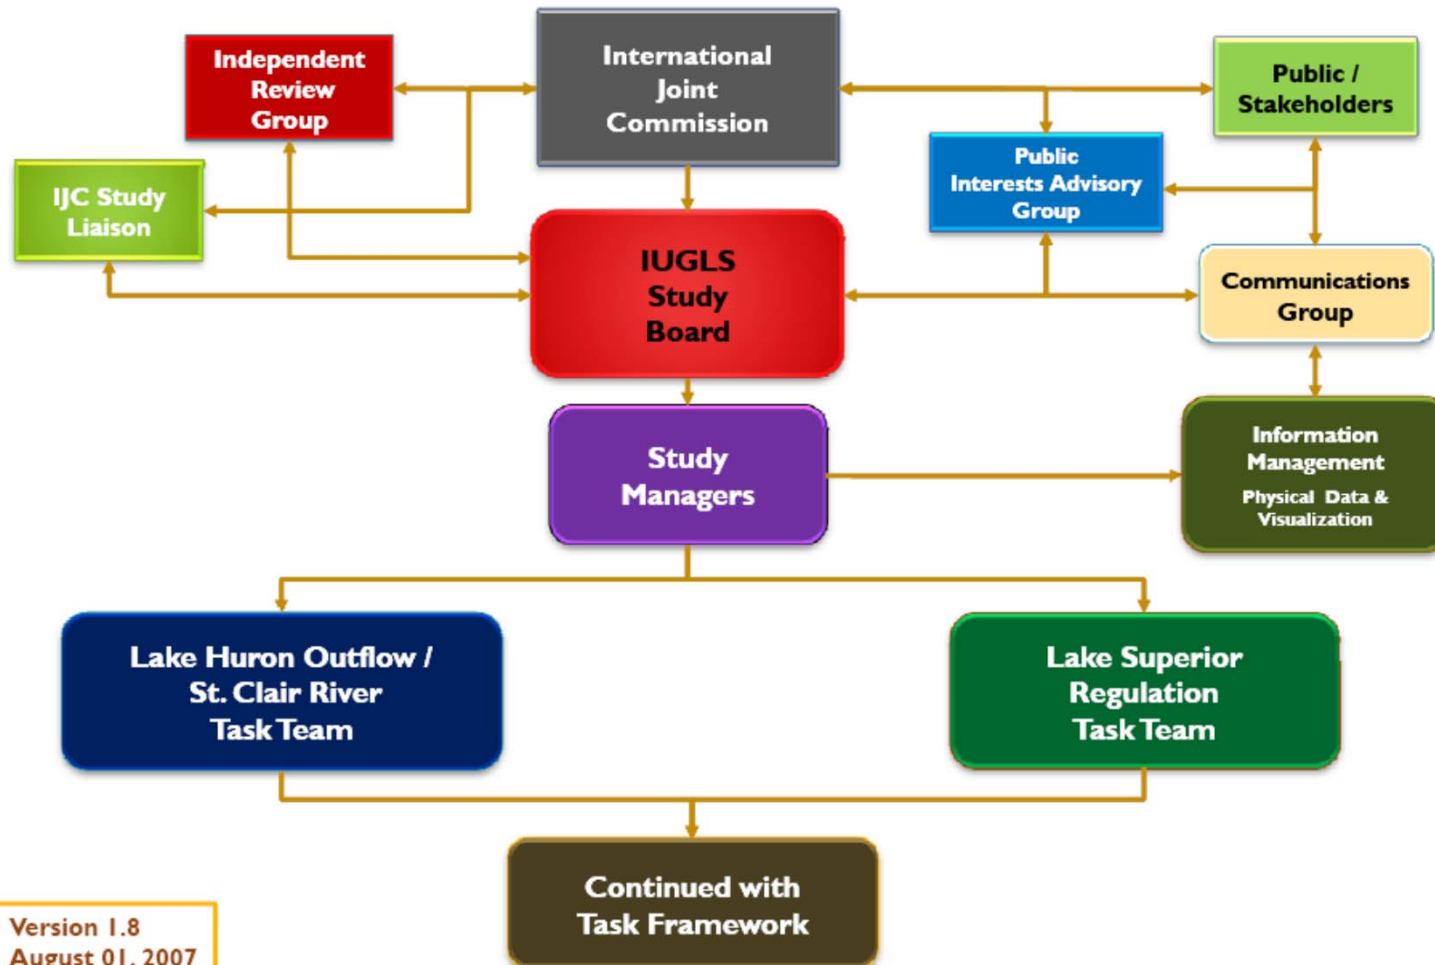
Independent Review Group

International Joint Commission

Public / Stakeholders

IJC Study Liaison

Public Interests Advisory Group

IUGLS Study Board

Communications Group

Study Managers

Information Management

Physical Data & Visualization

Lake Huron Outflow / St. Clair River Task Team

Lake Superior Regulation Task Team

Continued with Task Framework

Version 1.8
August 01, 2007